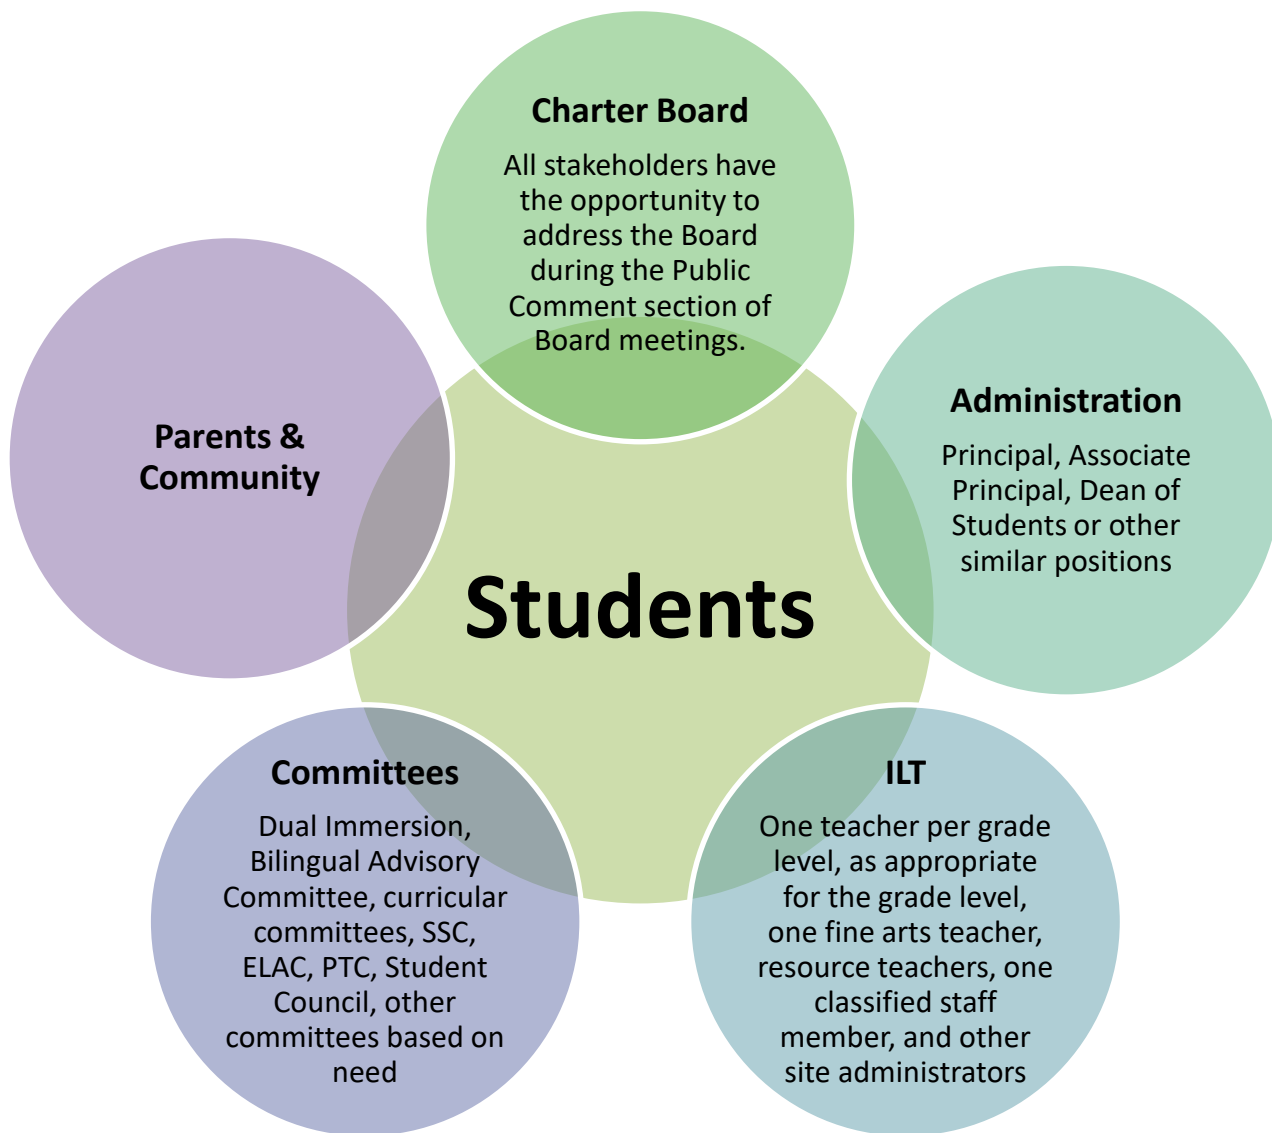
Charter Board

All stakeholders have the opportunity to address the Board during the Public Comment section of Board meetings.

Parents & Community

Administration

Principal, Associate Principal, Dean of Students or other similar positions

Students

Committees

Dual Immersion, Bilingual Advisory Committee, curricular committees, SSC, ELAC, PTC, Student Council, other committees based on need

ILT

One teacher per grade level, as appropriate for the grade level, one fine arts teacher, resource teachers, one classified staff member, and other site administrators